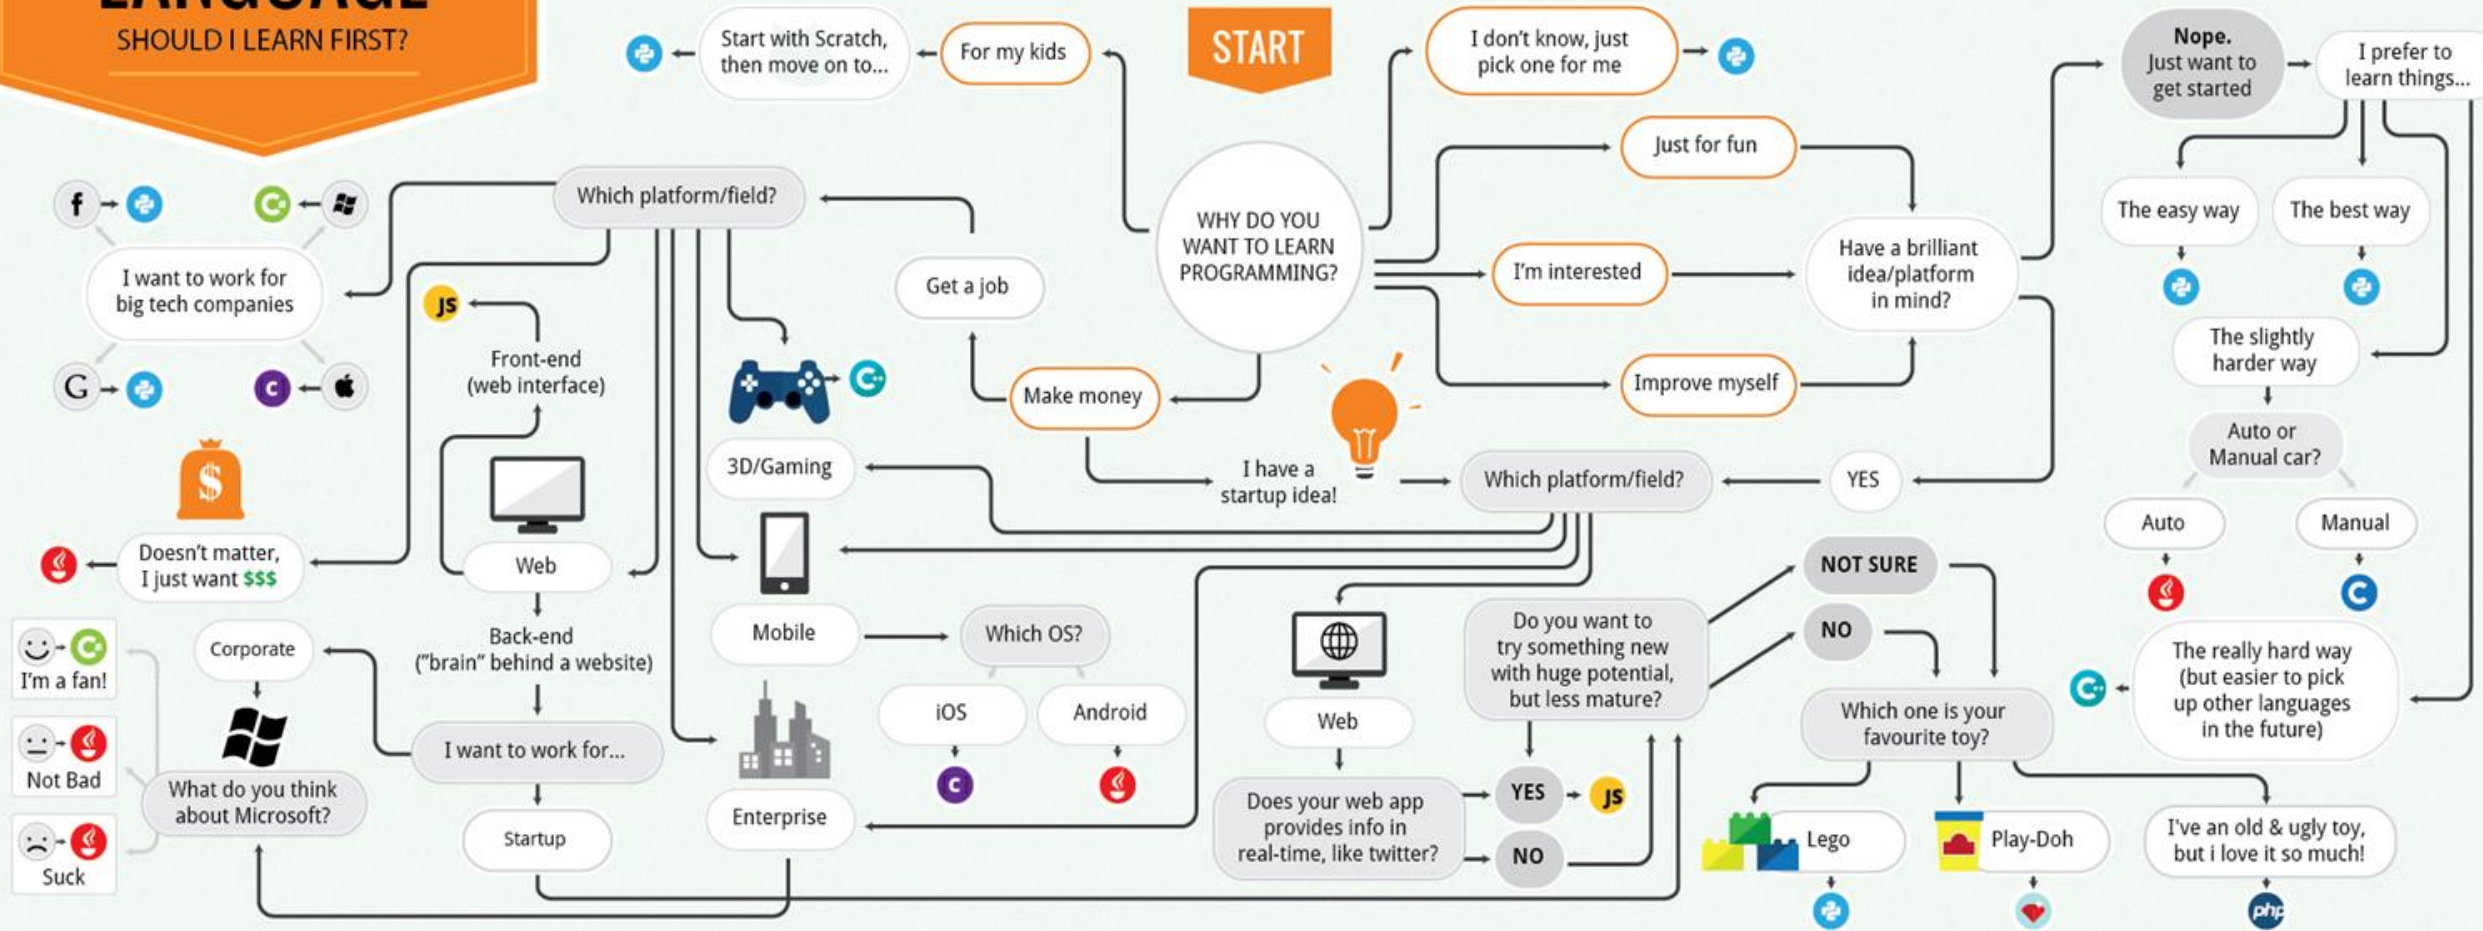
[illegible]
SHOULD I LEARN FIRST?

START

WHY DO YOU WANT TO LEARN PROGRAMMING?

For my kids

Start with Scratch, then move on to...

I don't know, just pick one for me

Just for fun

I'm interested

Improve myself

Have a brilliant idea/platform in mind?

Nope. Just want to get started

I prefer to learn things...

The easy way

The best way

The slightly harder way

Auto or Manual car?

Auto

Manual

The really hard way (but easier to pick up other languages in the future)

YES

Which platform/field?

I have a startup idea!

Make money

Get a job

Which platform/field?

I want to work for big tech companies

f

G

C

Doesn't matter, I just want $$$

JS

Front-end (web interface)

Web

Back-end ("brain" behind a website)

I want to work for...

Corporate

Startup

What do you think about Microsoft?

I'm a fan!

Not Bad

Suck

3D/Gaming

Mobile

Which OS?

iOS

Android

C

Enterprise

Web

Does your web app provides info in real-time, like twitter?

YES

NO

JS

Do you want to try something new with huge potential, but less mature?

NOT SURE

NO

Which one is your favourite toy?

Lego

Play-Doh

I've an old & ugly toy, but i love it so much!

php